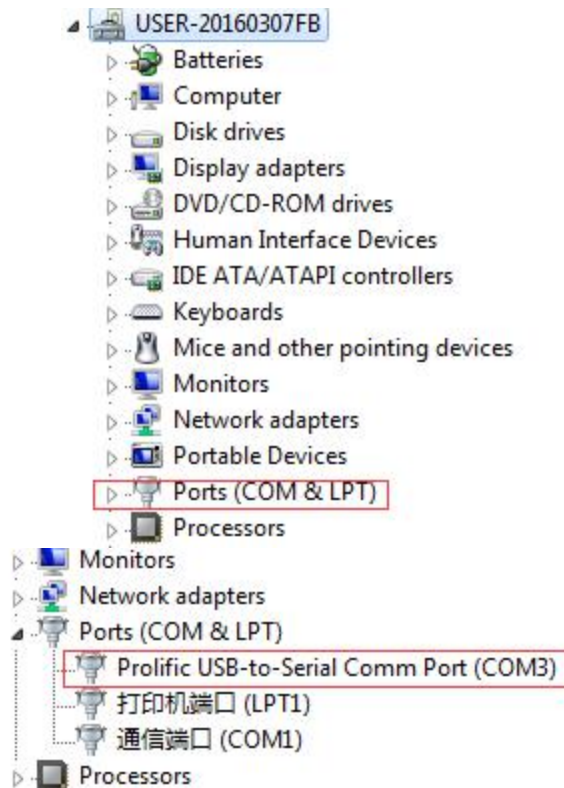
USER-20160307FB
Batteries
Computer
Disk drives
Display adapters
DVD/CD-ROM drives
Human Interface Devices
IDE ATA/ATAPI controllers
Keyboards
Mice and other pointing devices
Monitors
Network adapters
Portable Devices
Ports (COM & LPT)
Processors
Monitors
Network adapters
Ports (COM & LPT)
Prolific USB-to-Serial Comm Port (COM3)
打印机端口 (LPT1)
通信端口 (COM1)
Processors